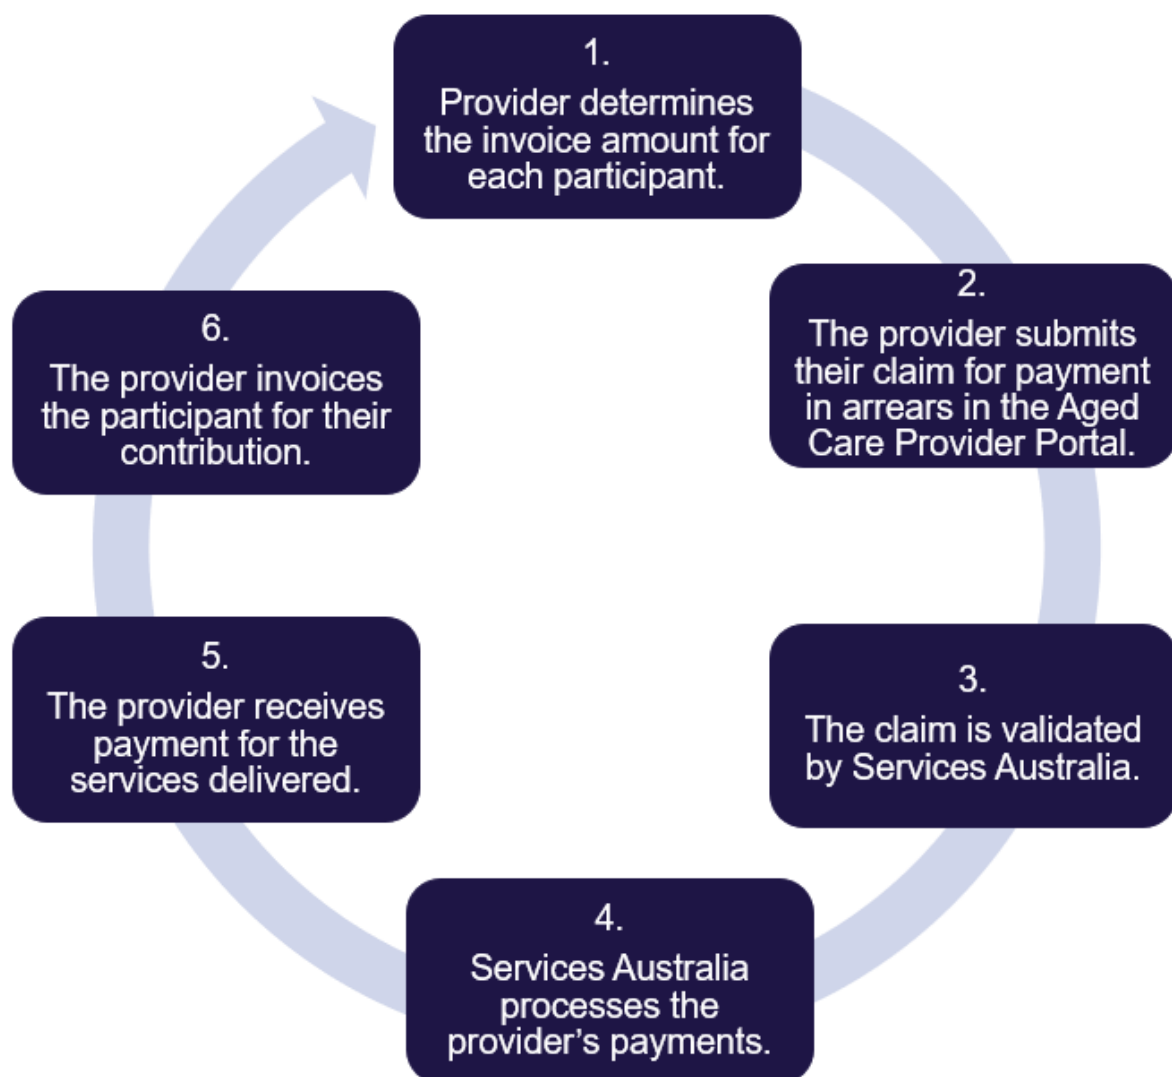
1.
Provider determines the invoice amount for each participant.

2.
The provider submits their claim for payment in arrears in the Aged Care Provider Portal.

3.
The claim is validated by Services Australia.

4.
Services Australia processes the provider's payments.

5.
The provider receives payment for the services delivered.

6.
The provider invoices the participant for their contribution.